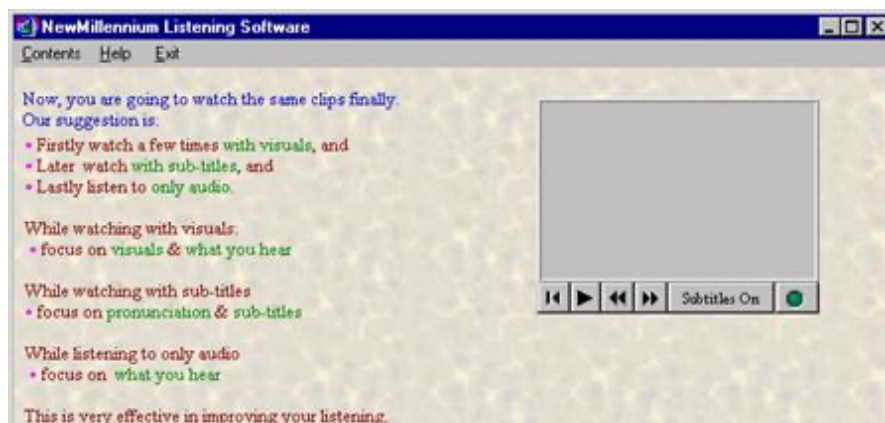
NewMillennium Listening Software

Contents Help Exit

Now, you are going to watch the same clips finally.
Our suggestion is:
• Firstly watch a few times with visuals, and
• Later watch with sub-titles, and
• Lastly listen to only audio.

While watching with visuals:
• focus on visuals & what you hear

While watching with sub-titles
• focus on pronunciation & sub-titles

While listening to only audio
• focus on what you hear

This is very effective in improving your listening.

Subtitles On